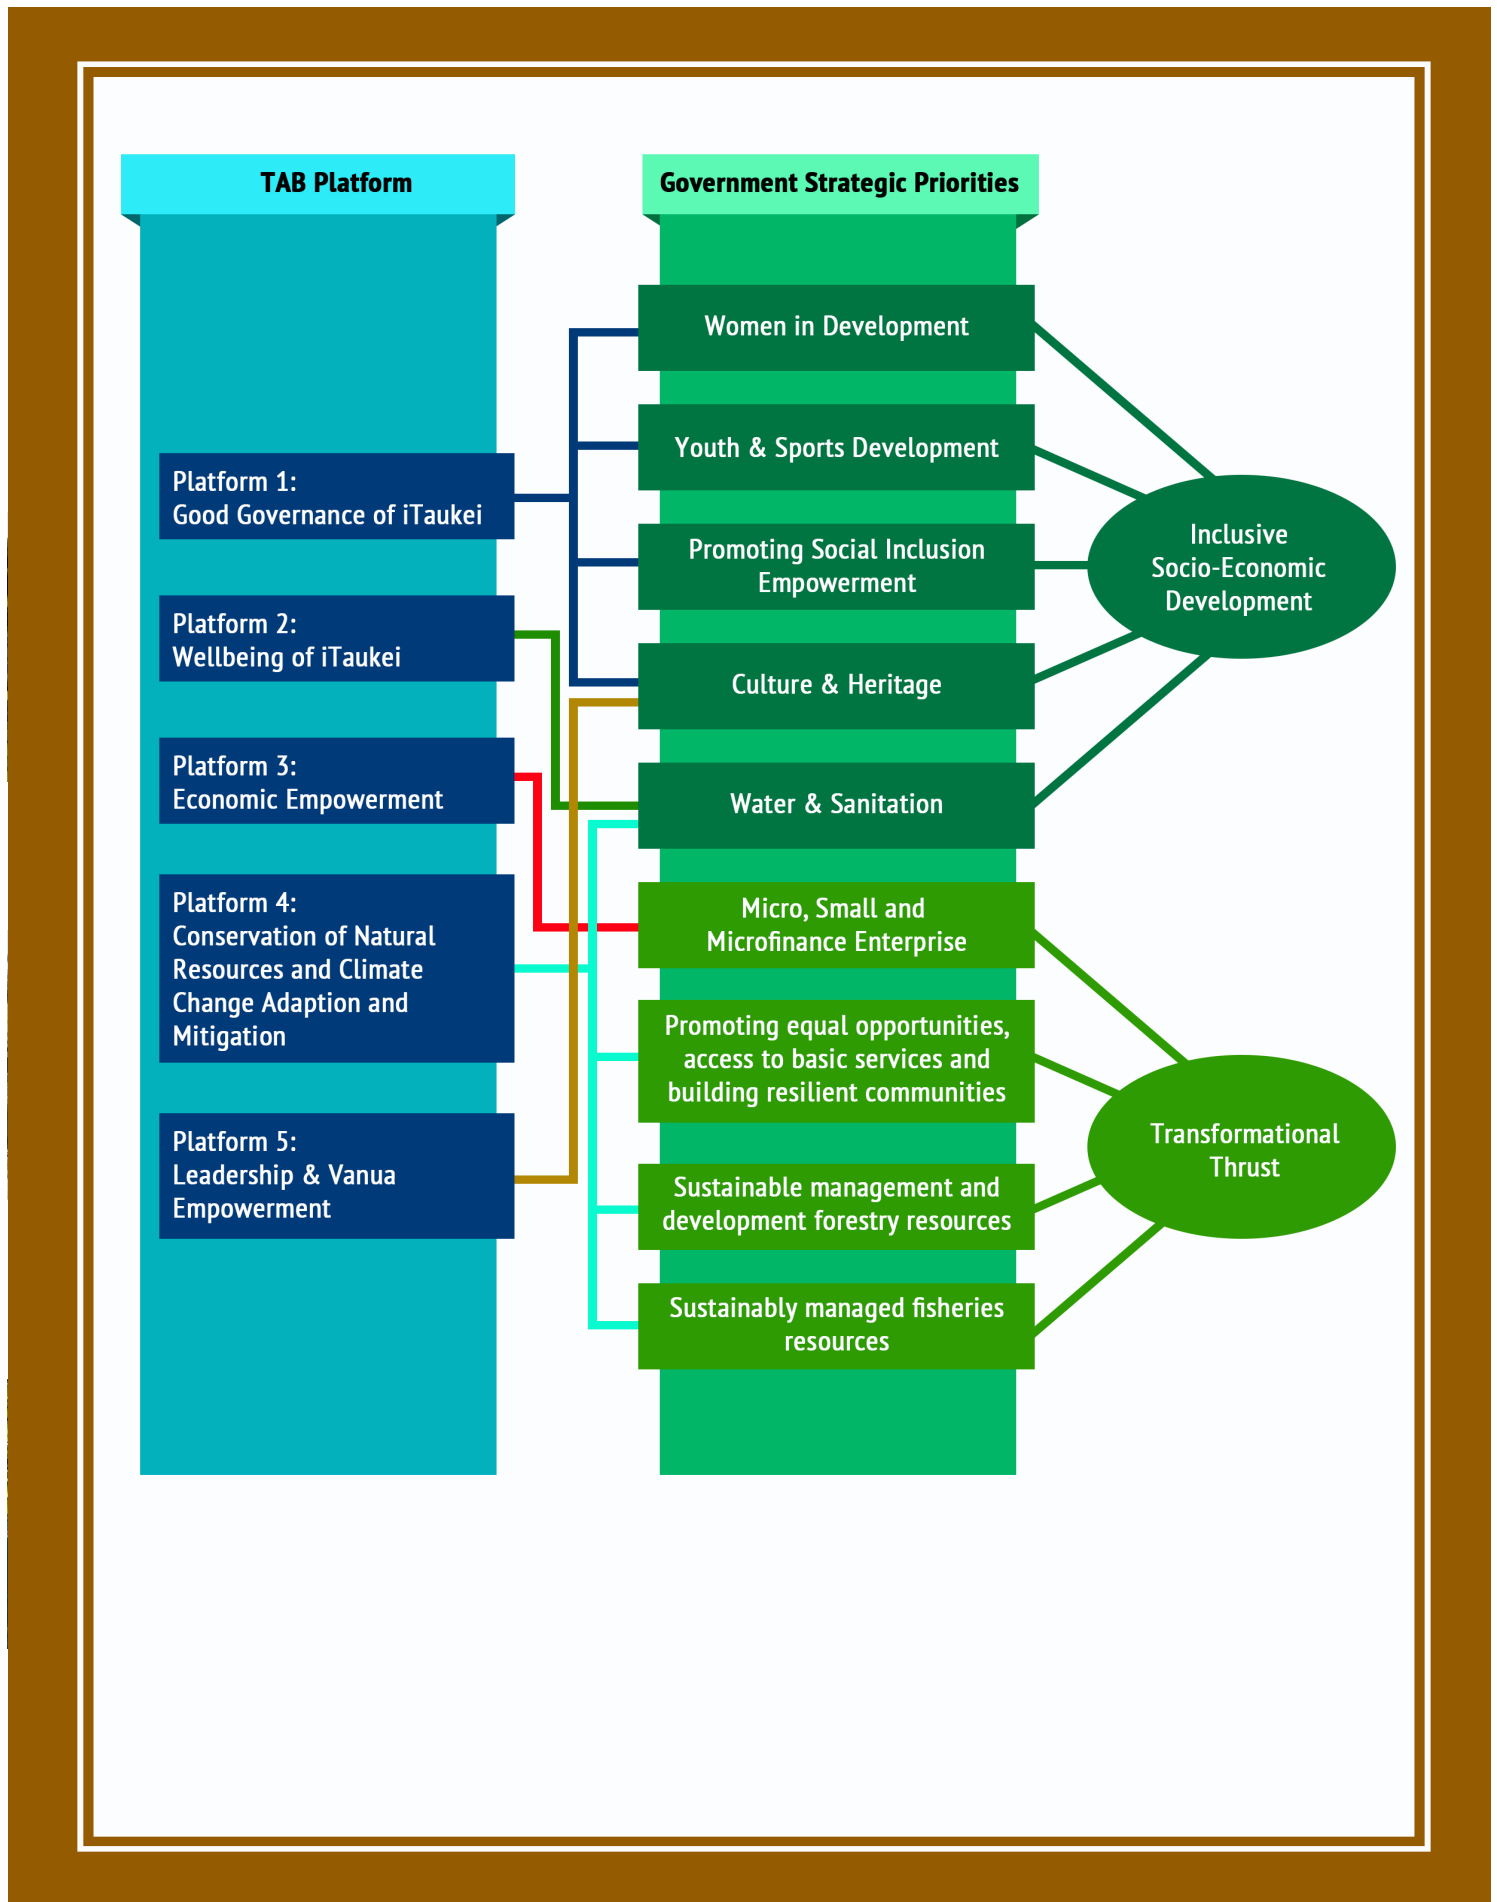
TAB Platform

Platform 1:
Good Governance of iTaukei

Platform 2:
Wellbeing of iTaukei

Platform 3:
Economic Empowerment

Platform 4:
Conservation of Natural Resources and Climate Change Adaption and Mitigation

Platform 5:
Leadership & Vanua Empowerment

Government Strategic Priorities

Women in Development

Youth & Sports Development

Promoting Social Inclusion Empowerment

Culture & Heritage

Water & Sanitation

Micro, Small and Microfinance Enterprise

Promoting equal opportunities, access to basic services and building resilient communities

Sustainable management and development forestry resources

Sustainably managed fisheries resources

Inclusive Socio-Economic Development

Transformational Thrust